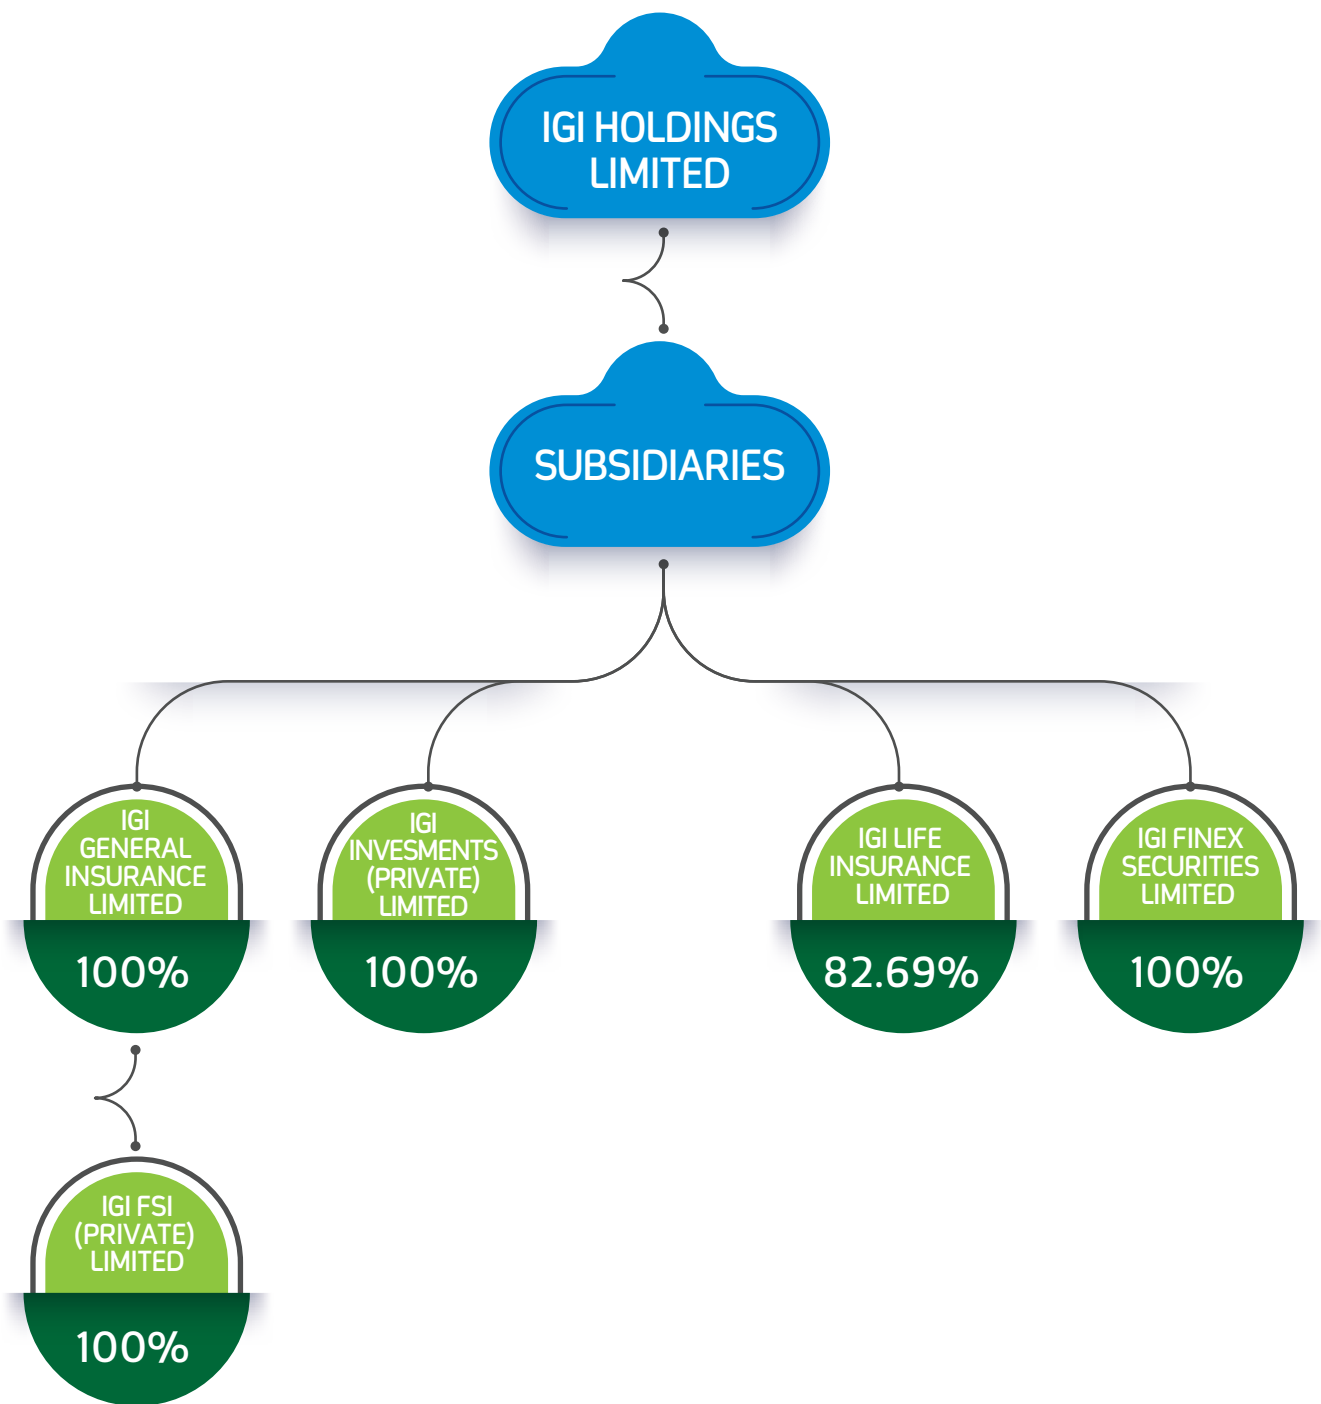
IGI HOLDINGS LIMITED

SUBSIDIARIES

IGI GENERAL INSURANCE LIMITED
100%

IGI INVESMENTS (PRIVATE) LIMITED
100%

IGI LIFE INSURANCE LIMITED
82.69%

IGI FINEX SECURITIES LIMITED
100%

IGI FSI (PRIVATE) LIMITED
100%